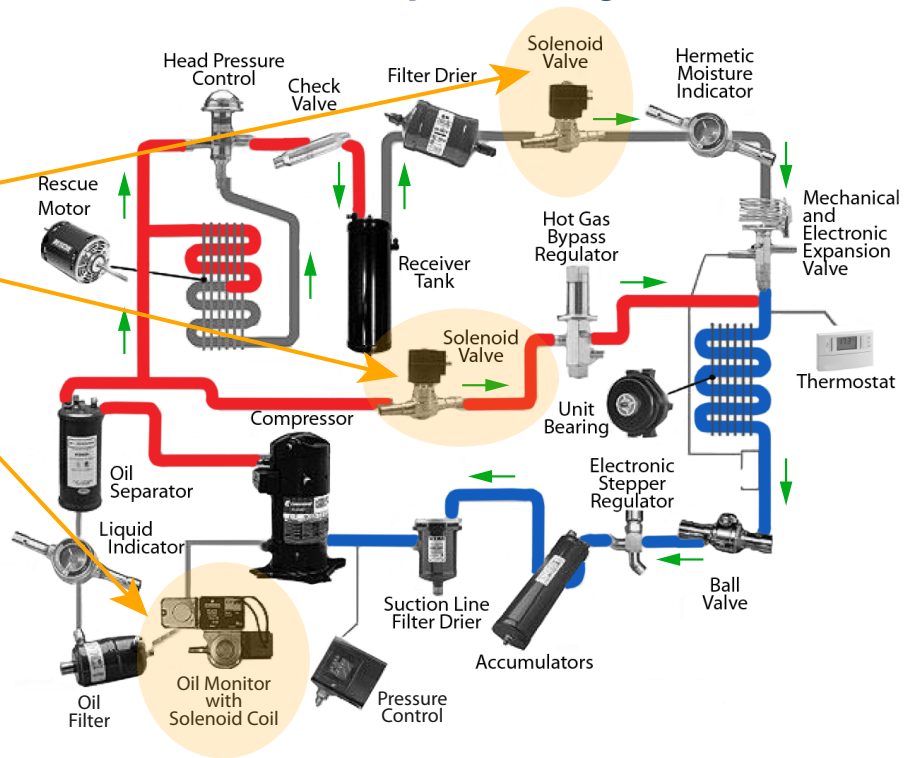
Head Pressure Control

Check Valve

Filter Drier

Solenoid Valve

Hermetic Moisture Indicator

Rescue Motor

Mechanical and Electronic Expansion Valve

Hot Gas Bypass Regulator

Receiver Tank

Solenoid Valve

Thermostat

Compressor

Unit Bearing

Oil Separator

Electronic Stepper Regulator

Liquid Indicator

Ball Valve

Suction Line Filter Drier

Accumulators

Oil Filter

Oil Monitor with Solenoid Coil

Pressure Control